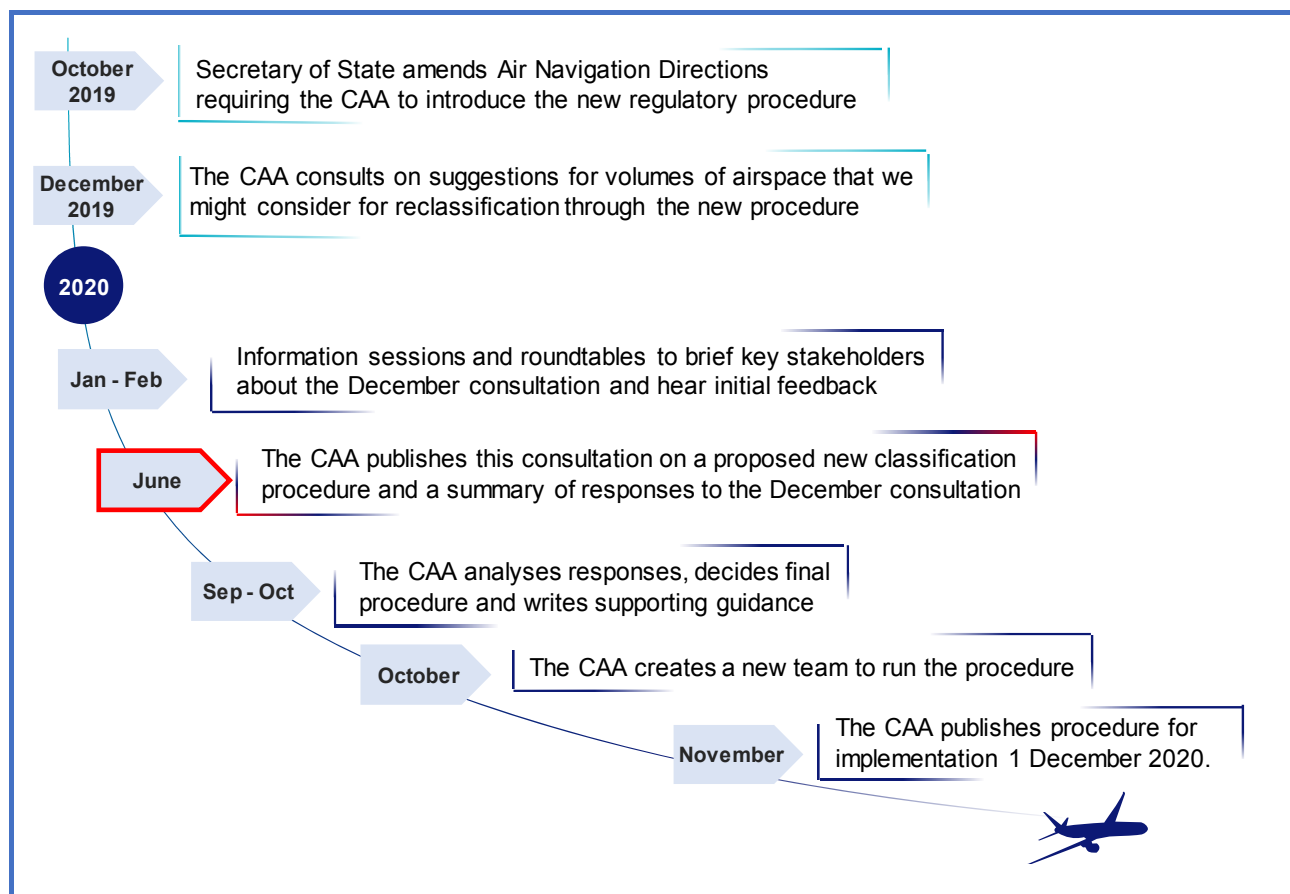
October 2019

Secretary of State amends Air Navigation Directions requiring the CAA to introduce the new regulatory procedure

December 2019

The CAA consults on suggestions for volumes of airspace that we might consider for reclassification through the new procedure

2020

Jan - Feb

Information sessions and roundtables to brief key stakeholders about the December consultation and hear initial feedback

June

The CAA publishes this consultation on a proposed new classification procedure and a summary of responses to the December consultation

Sep - Oct

The CAA analyses responses, decides final procedure and writes supporting guidance

October

The CAA creates a new team to run the procedure

November

The CAA publishes procedure for implementation 1 December 2020.